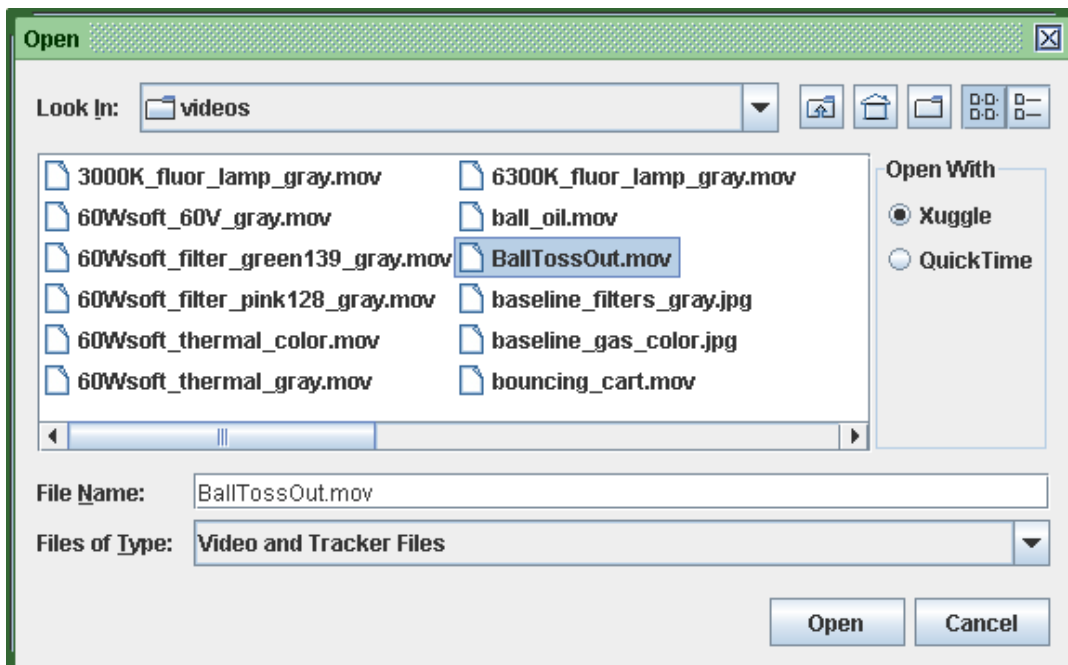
Open

Look In: videos

3000K_fluor_lamp_gray.mov
60Wsoft_60V_gray.mov
60Wsoft_filter_green139_gray.mov
60Wsoft_filter_pink128_gray.mov
60Wsoft_thermal_color.mov
60Wsoft_thermal_gray.mov
6300K_fluor_lamp_gray.mov
ball_oil.mov
BallTossOut.mov
baseline_filters_gray.jpg
baseline_gas_color.jpg
bouncing_cart.mov

Open With
Xuggle
QuickTime

File Name: BallTossOut.mov

Files of Type: Video and Tracker Files

Open
Cancel